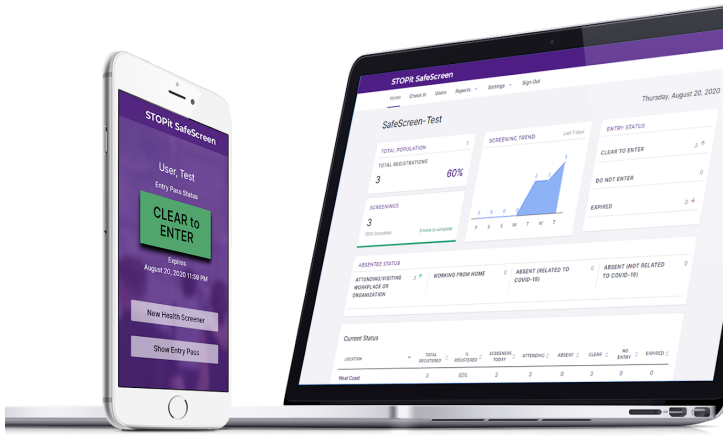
STOPit SafeScreen

User, Test

Entry Pass Status

CLEAR to ENTER

Expires
August 20, 2020 11:59 PM

New Health Screener

Show Entry Pass

STOPit SafeScreen

Home Check In Users Reports Settings Sign Out

Thursday, August 20, 2020

SafeScreen- Test

TOTAL POPULATION

TOTAL REGISTRATIONS

3

60%

SCREENINGS

3

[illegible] Completed

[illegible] to complete

SCREENING TREND

Last 7 days

S M T W T F S

ENTRY STATUS

CLEAR TO ENTER

3

DO NOT ENTER

0

EXPIRED

0

ABSENTEE STATUS

ATTENDING/VISITING WORKPLACE OR ORGANIZATION

3

WORKING FROM HOME

0

ABSENT (RELATED TO COVID-19)

0

ABSENT (NOT RELATED TO COVID-19)

0

Current Status

| LOCATION | TOTAL REGISTERED | % REGISTERED | SCREENERS TODAY | ATTENDING | ABSENT | CLEAR | NO ENTRY | EXPIRED |
|---|---|---|---|---|---|---|---|---|
| West Coast | 3 | 60% | 3 | 3 | 0 | 3 | 0 | 0 |